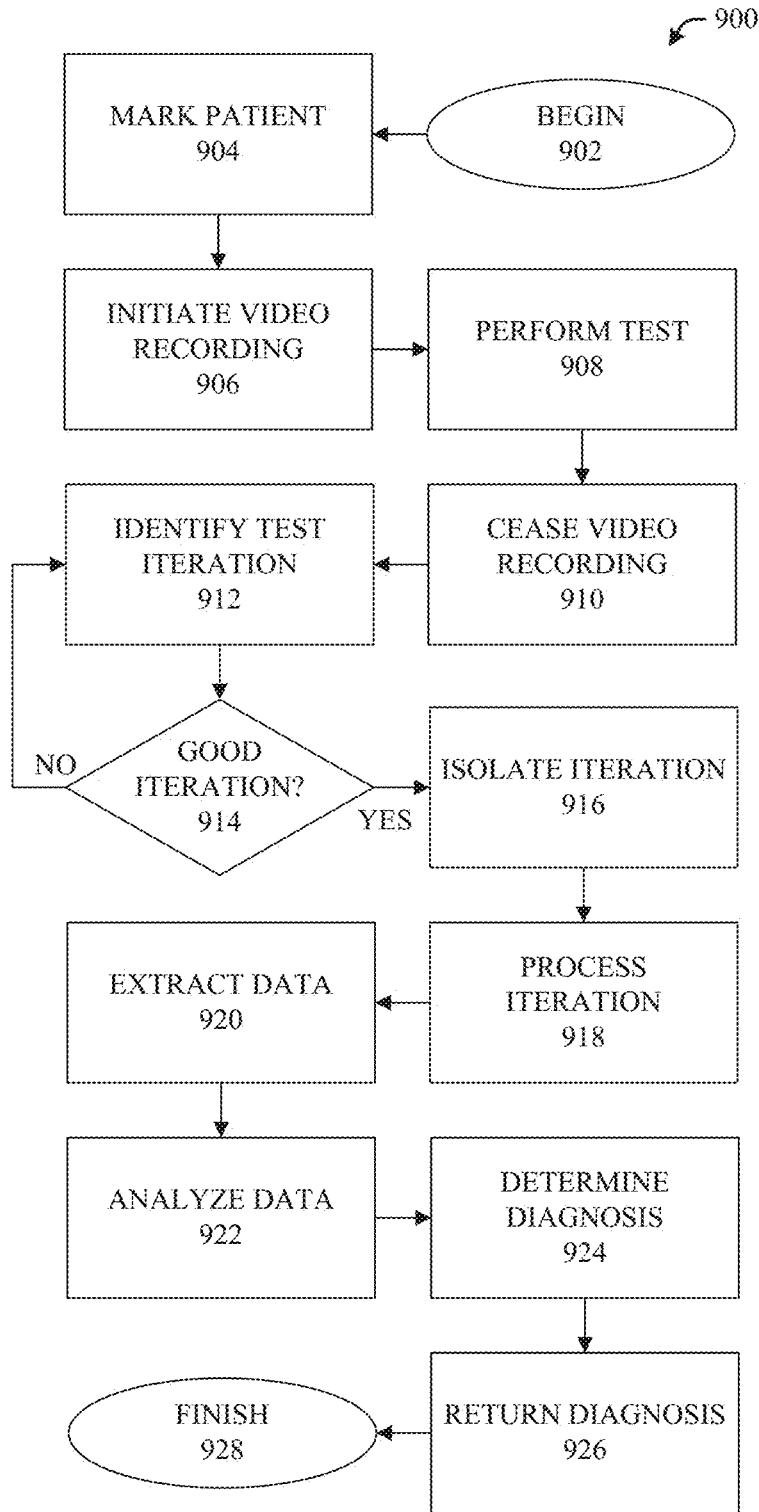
900

MARK PATIENT
904

BEGIN
902

INITIATE VIDEO RECORDING
906

PERFORM TEST
908

IDENTIFY TEST ITERATION
912

CEASE VIDEO RECORDING
910

NO

GOOD ITERATION?
914

YES

ISOLATE ITERATION
916

EXTRACT DATA
920

PROCESS ITERATION
918

ANALYZE DATA
922

DETERMINE DIAGNOSIS
924

FINISH
928

RETURN DIAGNOSIS
926